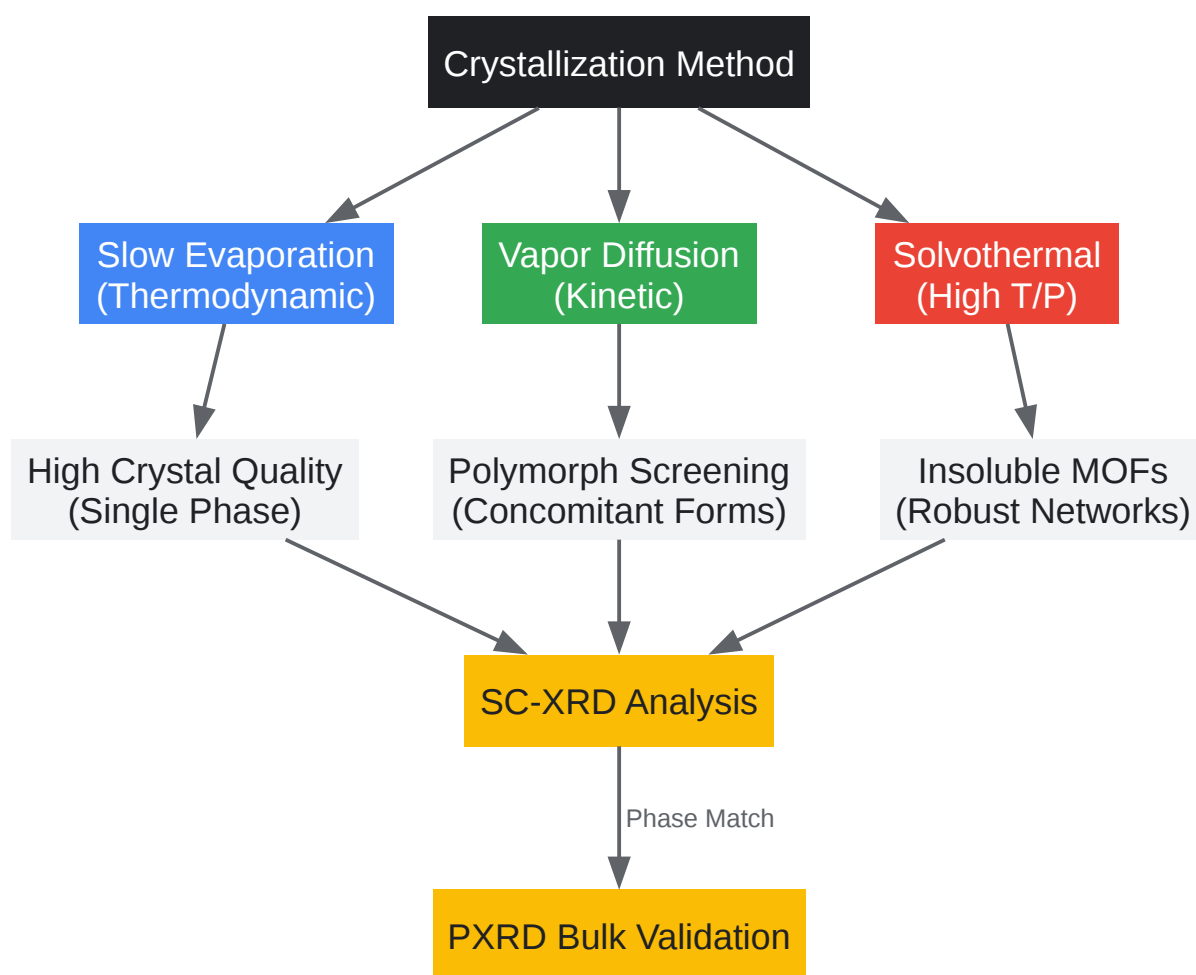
Crystallization Method

Slow Evaporation (Thermodynamic)

Vapor Diffusion (Kinetic)

Solvothermal (High T/P)

High Crystal Quality (Single Phase)

Polymorph Screening (Concomitant Forms)

Insoluble MOFs (Robust Networks)

SC-XRD Analysis

Phase Match

PXRD Bulk Validation